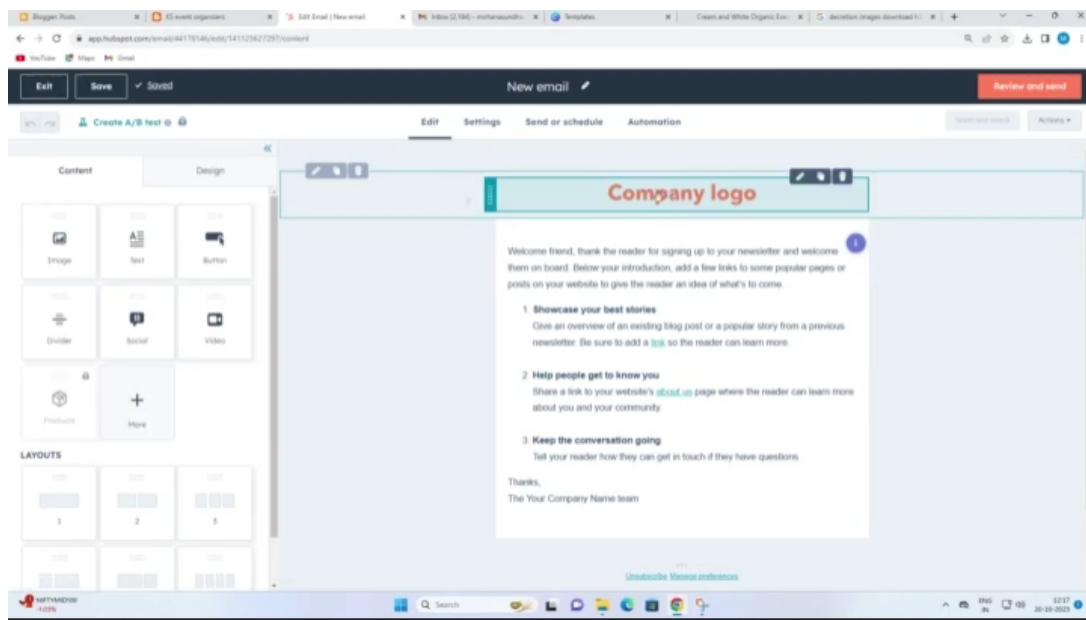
Blogger: Posts | XS event organizers | Edit Email | New email | Inbox (2,184) - mohanasundh | Templates | Cream and White Organic Eve | decoration images download

app.hubspot.com/email/44176146/edit/141125627297/content

YouTube Maps Gmail

Exit Save ✓ Saved

New email

Review and send

Create A/B test

Edit Settings Send or schedule Automation

Actions

Content Design

Image Text Button

Divider Social Video

Products More

LAYOUTS

1 2 3

Company logo

Welcome friend, thank the reader for signing up to your newsletter and welcome them on board. Below your introduction, add a few links to some popular pages or posts on your website to give the reader an idea of what's to come.

1. Showcase your best stories
Give an overview of an existing blog post or a popular story from a previous newsletter. Be sure to add a link so the reader can learn more.

2. Help people get to know you
Share a link to your website's about us page where the reader can learn more about you and your community.

3. Keep the conversation going
Tell your reader how they can get in touch if they have questions.

Thanks,
The Your Company Name team

Unsubscribe Manage preferences

NIFTYMIDY00 -1.03%

Search

ENG IN 12:17 20-10-2023